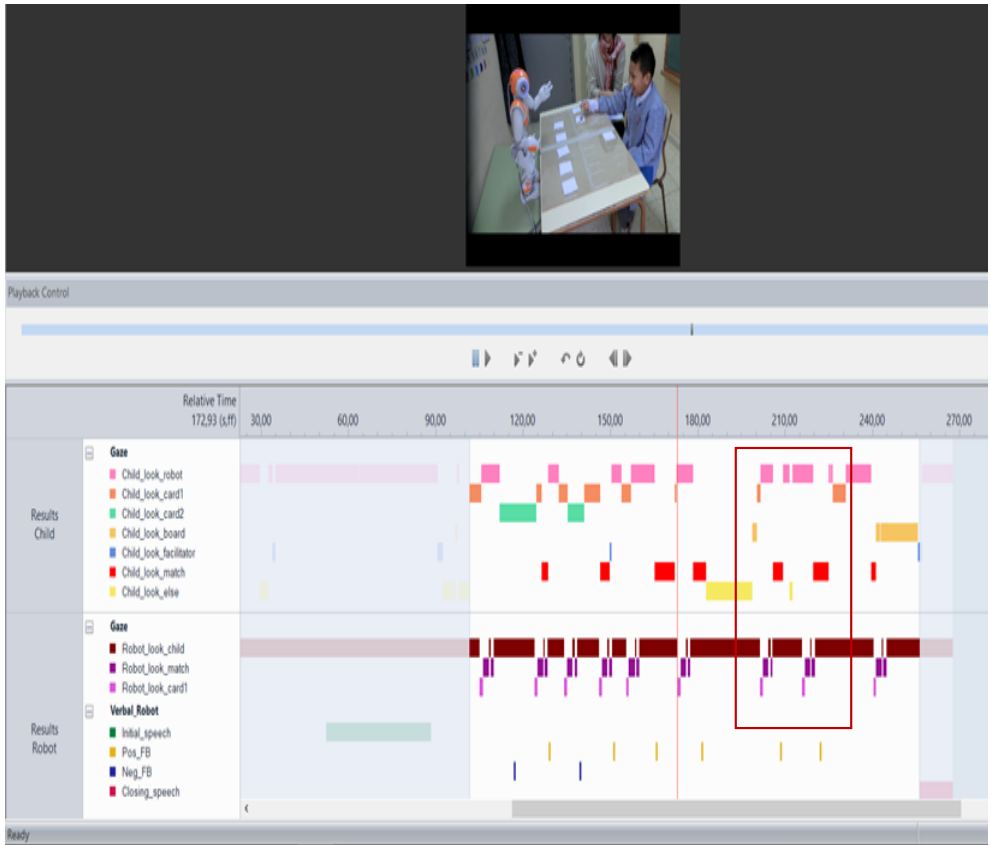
Playback Control

Relative Time
172,93 (s,ff)

30,00 60,00 90,00 120,00 150,00 180,00 210,00 240,00 270,00

Results Child

Gaze
Child_look_robot
Child_look_card1
Child_look_card2
Child_look_board
Child_look_facilitator
Child_look_match
Child_look_else

Results Robot

Gaze
Robot_look_child
Robot_look_match
Robot_look_card1
Verbal_Robot
Initial_speech
Pos_FB
Neg_FB
Closing_speech

Ready